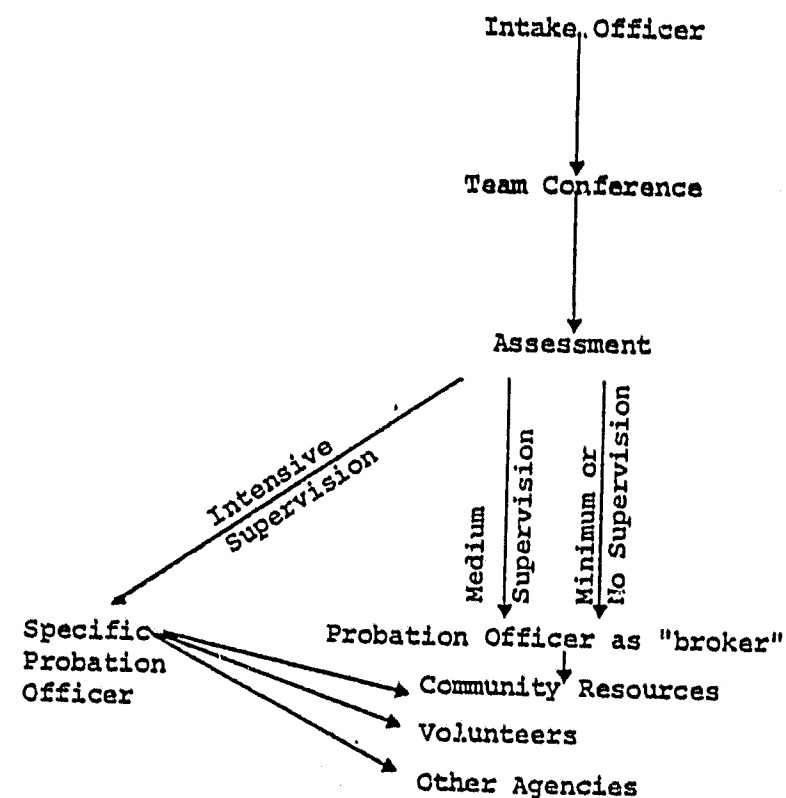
Intake Officer

Team Conference

Assessment

Intensive Supervision

Medium Supervision

Minimum or No Supervision

Specific Probation Officer

Probation Officer as "broker"

Community Resources

Volunteers

Other Agencies